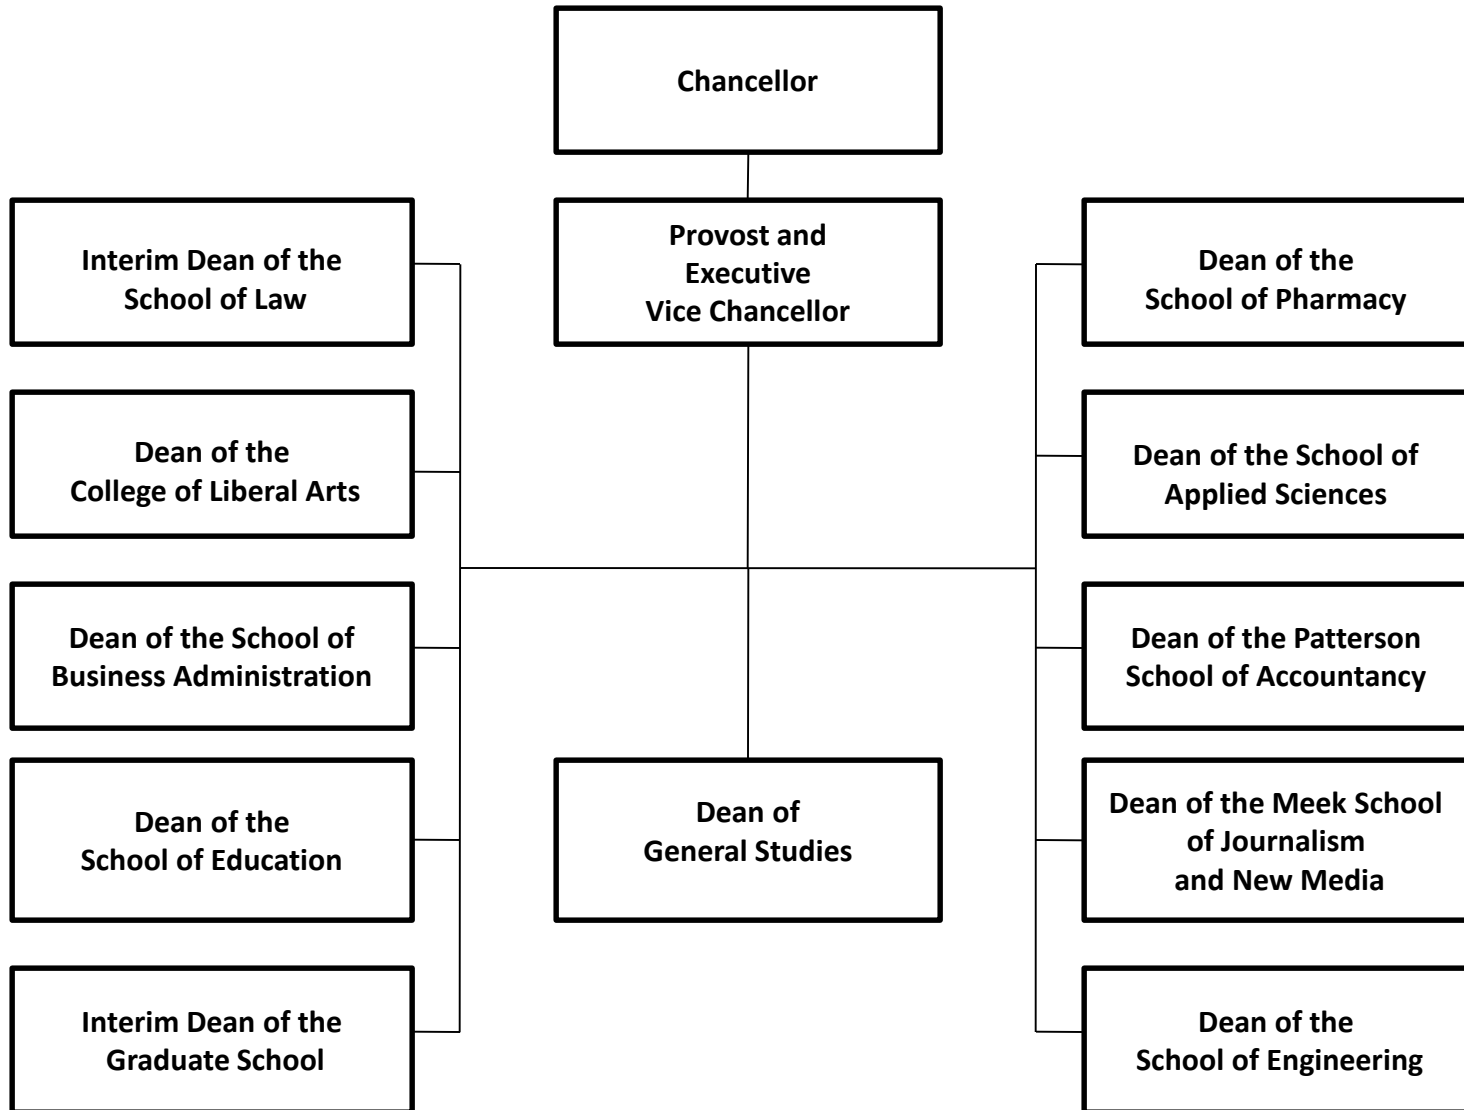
Chancellor

Provost and Executive Vice Chancellor

Interim Dean of the School of Law

Dean of the College of Liberal Arts

Dean of the School of Business Administration

Dean of the School of Education

Interim Dean of the Graduate School

Dean of General Studies

Dean of the School of Pharmacy

Dean of the School of Applied Sciences

Dean of the Patterson School of Accountancy

Dean of the Meek School of Journalism and New Media

Dean of the School of Engineering